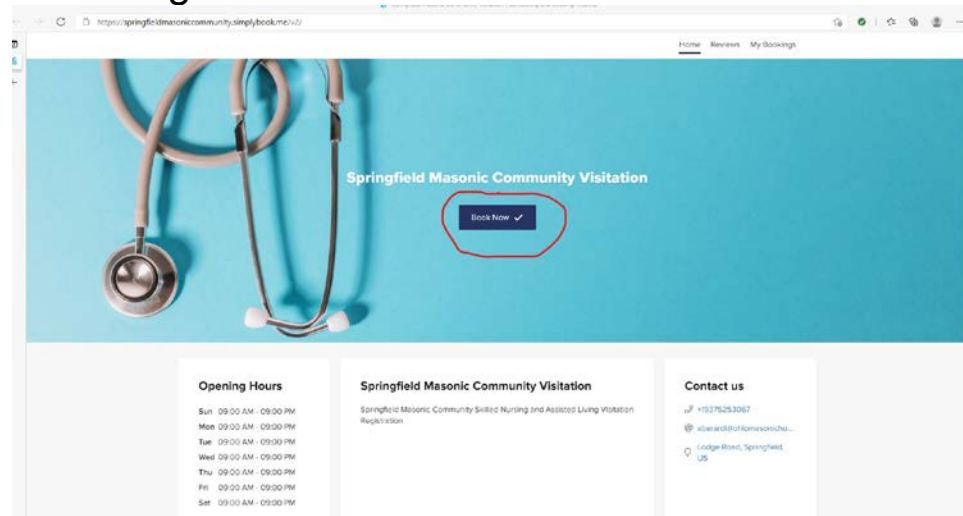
https://springfieldmasoniccommunity.simplybook.me/v2/

Home Reviews My Bookings

Springfield Masonic Community Visitation

Book Now ✓

Opening Hours

Sun 09:00 AM - 09:00 PM
Mon 09:00 AM - 09:00 PM
Tue 09:00 AM - 09:00 PM
Wed 09:00 AM - 09:00 PM
Thu 09:00 AM - 09:00 PM
Fri 09:00 AM - 09:00 PM
Sat 09:00 AM - 09:00 PM

Springfield Masonic Community Visitation

Springfield Masonic Community Skilled Nursing and Assisted Living Visitation Registration

Contact us

+19375253067

abarardi@ohiomasonicho...

Lodge Road, Springfield, US